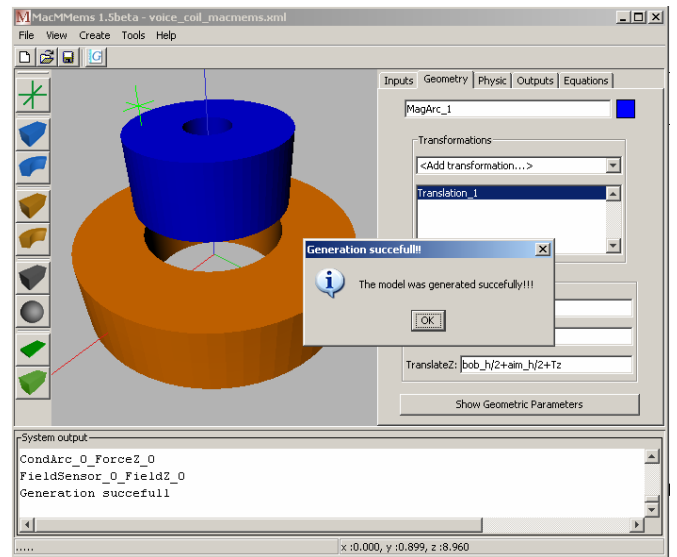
MacMMems 1.5beta - voice_coil_macmems.xml

File View Create Tools Help

Inputs Geometry Physic Outputs Equations

MagArc_1

Transformations

<Add transformation...>

Translation_1

Generation succefull!!

The model was generated succefully!!!

OK

TranslateZ: bob_h/2+aim_h/2+Tz

Show Geometric Parameters

System output

CondArc_0_ForceZ_0
FieldSensor_0_FieldZ_0
Generation succefull

.....

x :0.000, y :0.899, z :8.960